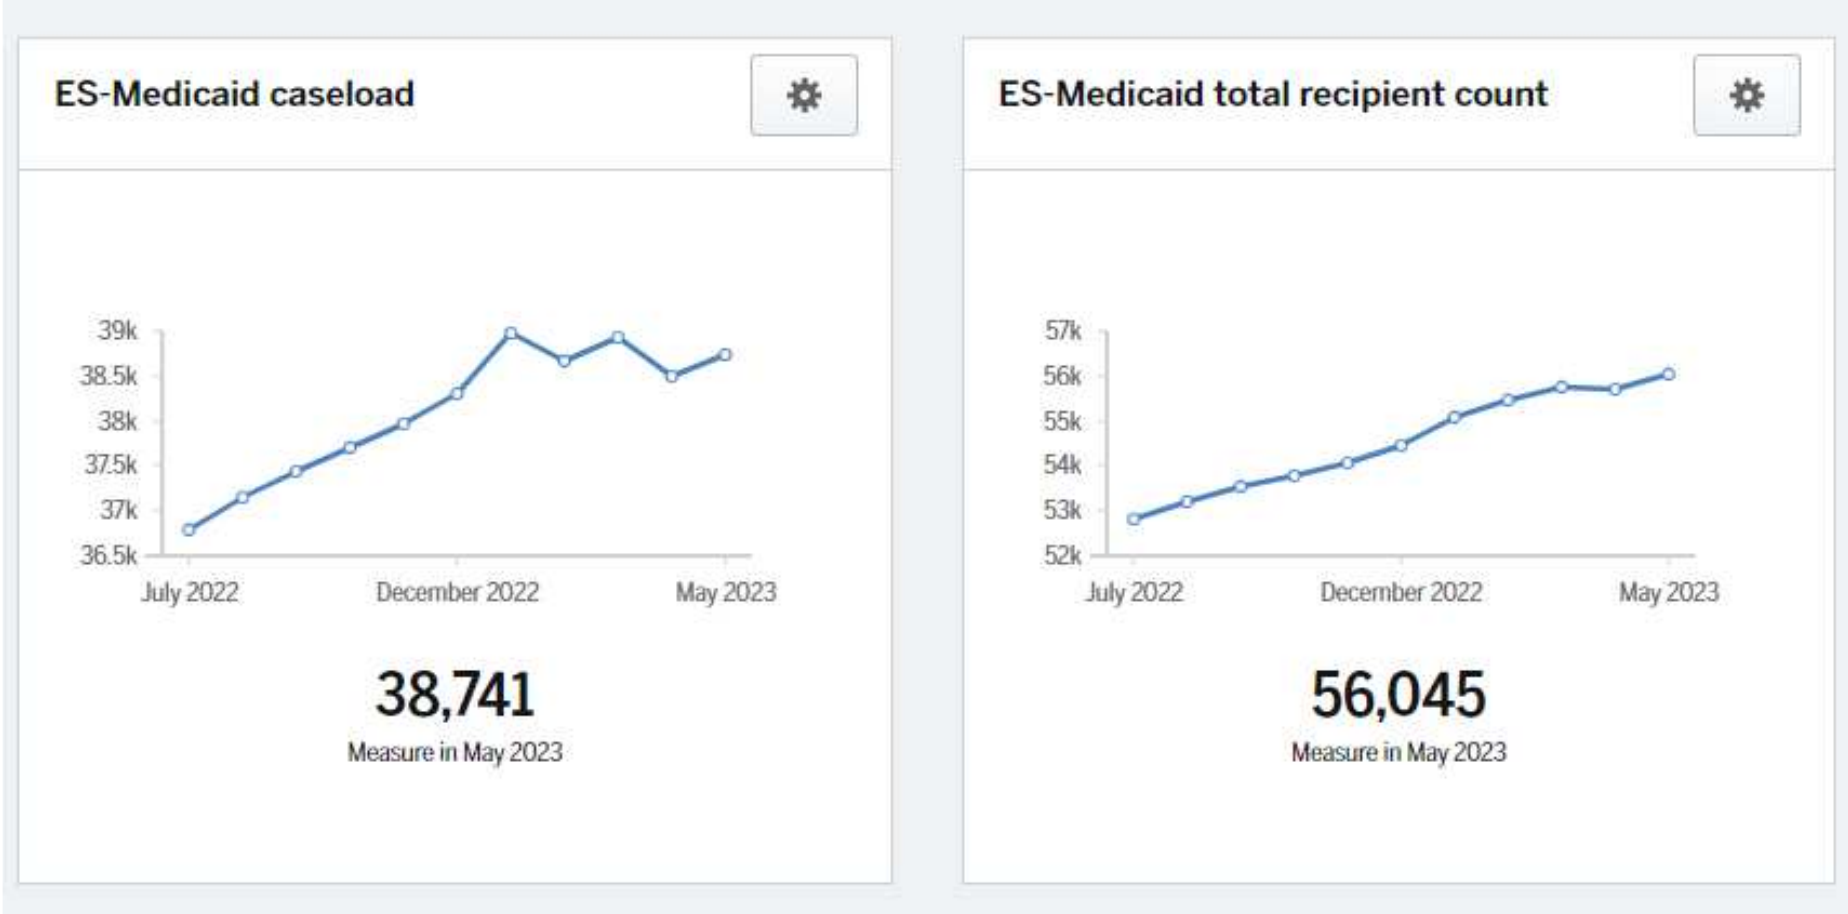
ES-Medicaid caseload

39k
38.5k
38k
37.5k
37k
36.5k

July 2022
December 2022
May 2023

38,741
Measure in May 2023

ES-Medicaid total recipient count

57k
56k
55k
54k
53k
52k

July 2022
December 2022
May 2023

56,045
Measure in May 2023